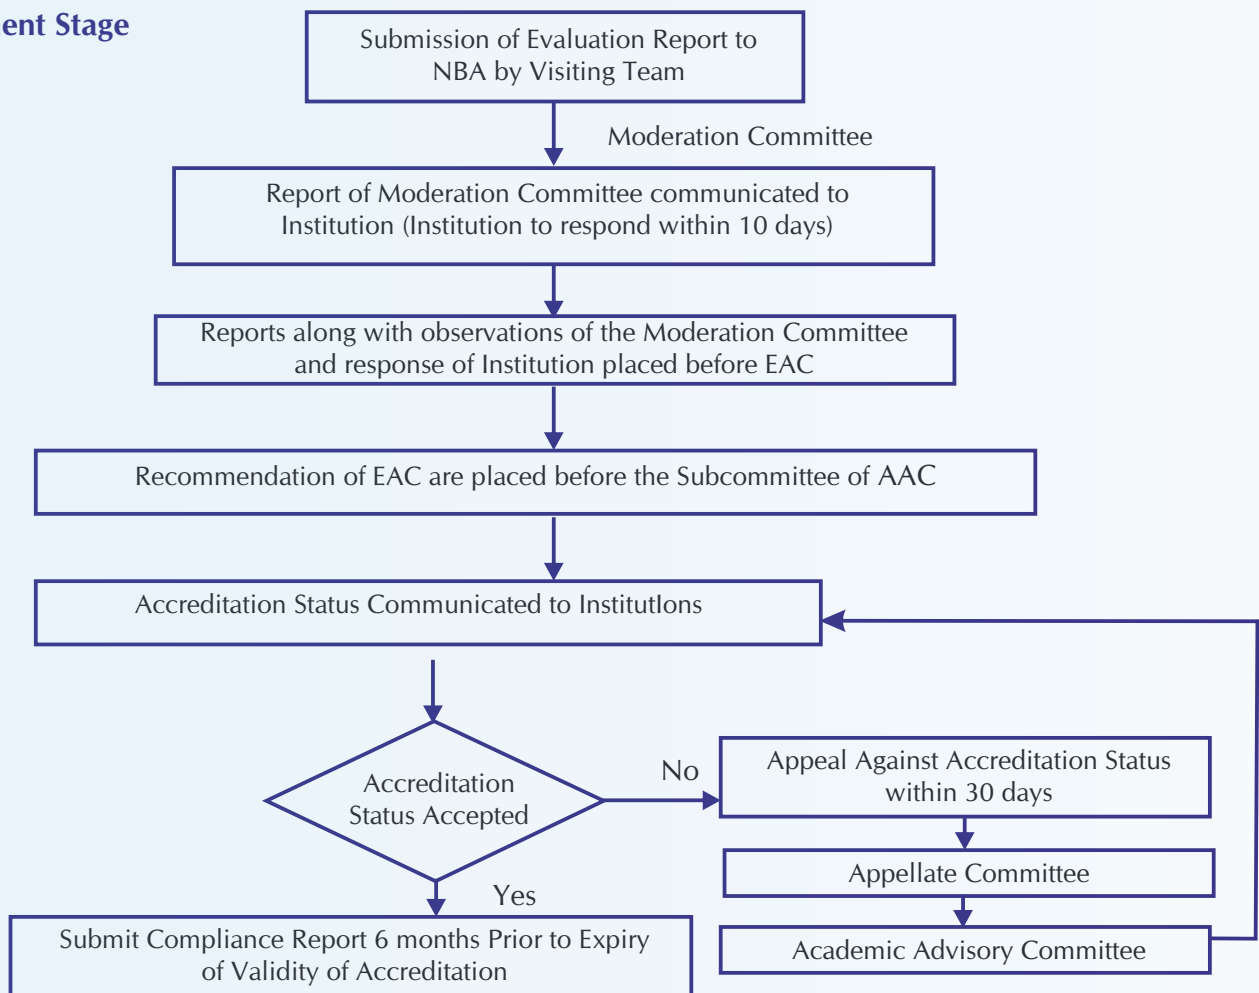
ent Stage

Submission of Evaluation Report to NBA by Visiting Team

Moderation Committee

Report of Moderation Committee communicated to Institution (Institution to respond within 10 days)

Reports along with observations of the Moderation Committee and response of Institution placed before EAC

Recommendation of EAC are placed before the Subcommittee of AAC

Accreditation Status Communicated to InstitutIons

Accreditation Status Accepted

No

Appeal Against Accreditation Status within 30 days

Appellate Committee

Academic Advisory Committee

Yes

Submit Compliance Report 6 months Prior to Expiry of Validity of Accreditation